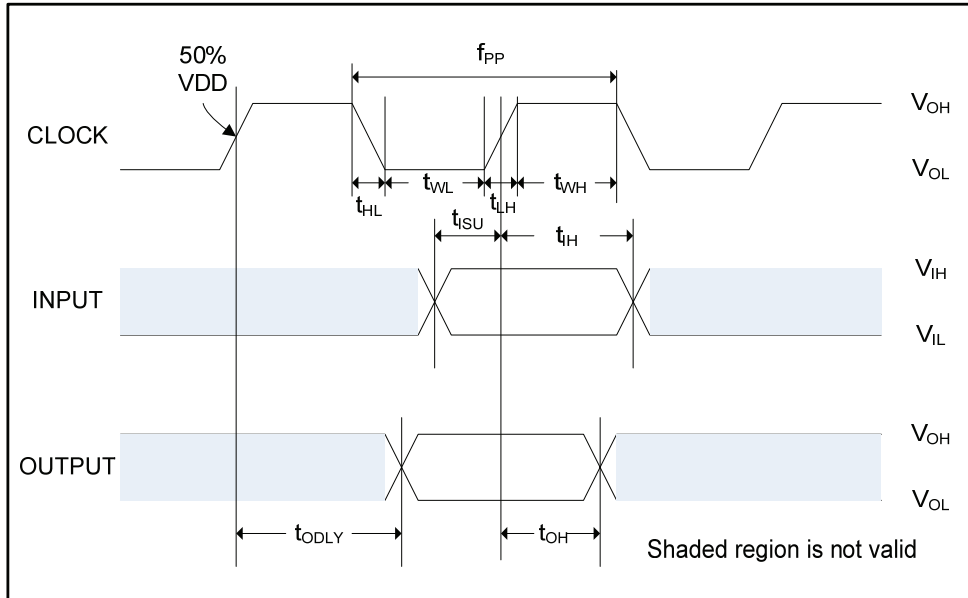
50%
VDD

$f_{PP}$

CLOCK

$V_{OH}$

$V_{OL}$

$t_{HL}$

$t_{WL}$

$t_{LH}$

$t_{WH}$

$t_{ISU}$

$t_{IH}$

INPUT

$V_{IH}$

$V_{IL}$

OUTPUT

$V_{OH}$

$V_{OL}$

$t_{ODLY}$

$t_{OH}$

Shaded region is not valid